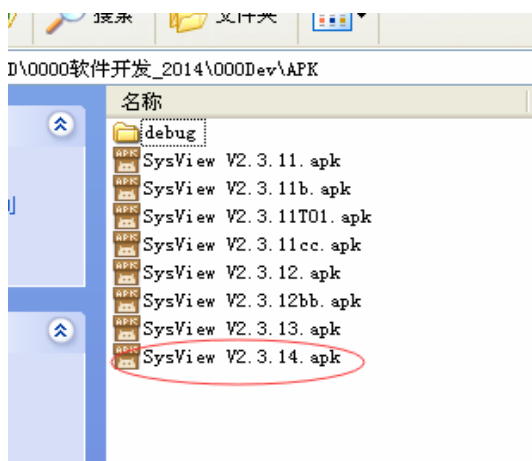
搜索 文件夹

D\0000软件开发_2014\000Dev\APK

名称

debug

SysView V2.3.11.apk

SysView V2.3.11b.apk

SysView V2.3.11T01.apk

SysView V2.3.11cc.apk

SysView V2.3.12.apk

SysView V2.3.12bb.apk

SysView V2.3.13.apk

SysView V2.3.14.apk